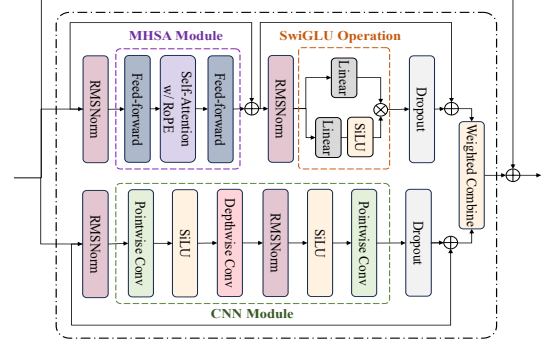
MHSA Module

SwiGLU Operation

RMSNorm

Feed-forward

Self-Attention w/ RoPE

Feed-forward

RMSNorm

Linear

Linear

SiLU

Dropout

Weighted Combine

RMSNorm

Pointwise Conv

SiLU

Depthwise Conv

RMSNorm

SiLU

Pointwise Conv

Dropout

CNN Module